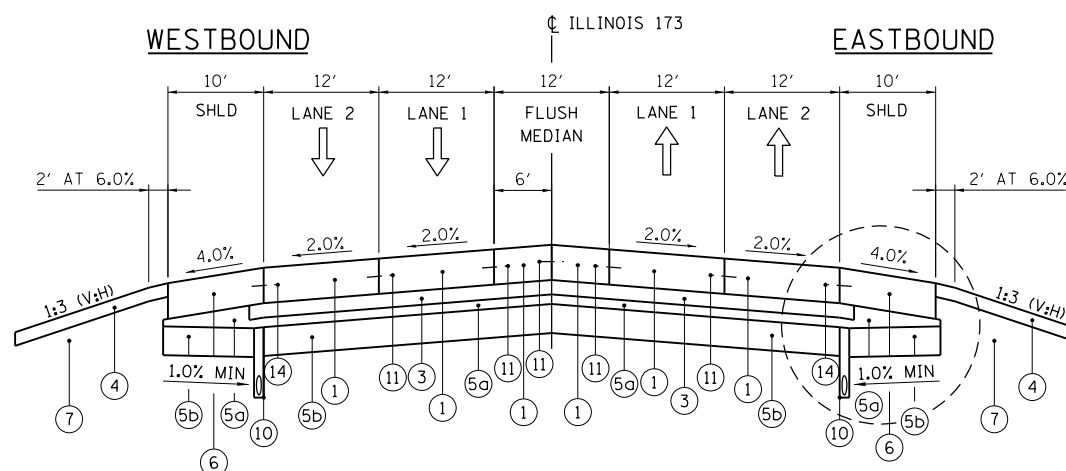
℄ ILLINOIS 173

WESTBOUND

EASTBOUND

10'
12'
12'
12'
12'
12'
10'

SHLD
LANE 2
LANE 1
FLUSH MEDIAN
LANE 1
LANE 2
SHLD

2' AT 6.0%
6'
2' AT 6.0%

4.0%
2.0%
2.0%
2.0%
2.0%
4.0%

1:3 (V:H)
1:3 (V:H)

1.0% MIN
1.0% MIN

7
4
5b
5a
6
10
14
5b
1
11
3
1
5a
11
11
1
11
1
5a
1
3
11
1
5b
14
10
5a
5b
6
7
4